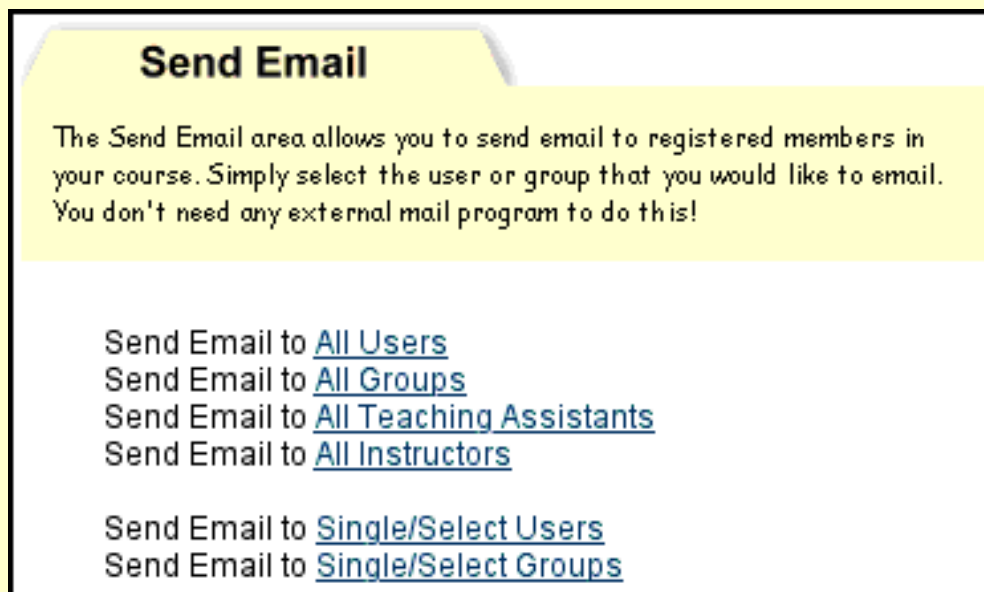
Send Email

The Send Email area allows you to send email to registered members in your course. Simply select the user or group that you would like to email. You don't need any external mail program to do this!

Send Email to All Users
Send Email to All Groups
Send Email to All Teaching Assistants
Send Email to All Instructors

Send Email to Single/Select Users
Send Email to Single/Select Groups